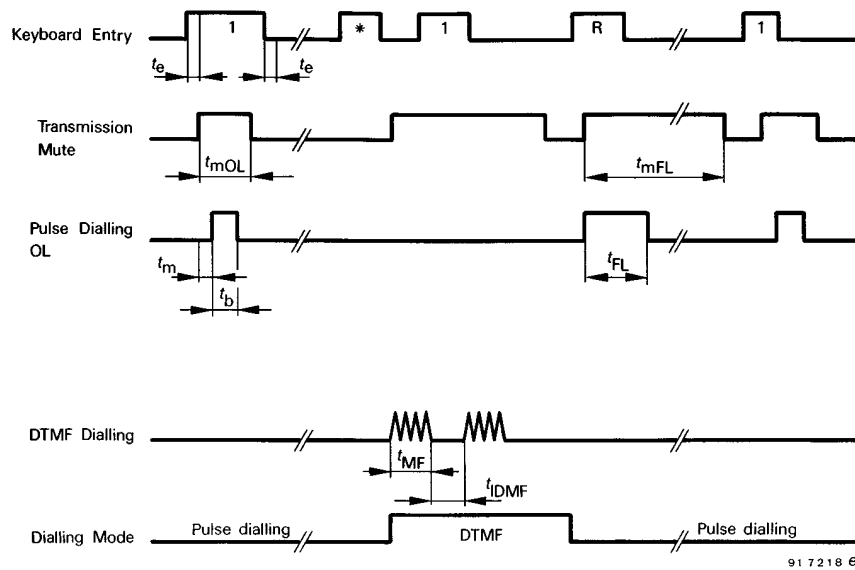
Keyboard Entry

1

*

1

R

1

$t_e$

$t_e$

Transmission Mute

$t_{mOL}$

$t_{mFL}$

Pulse Dialling OL

$t_m$

$t_b$

$t_{FL}$

DTMF Dialling

$t_{MF}$

$t_{IDMF}$

Dialling Mode

Pulse dialling

DTMF

Pulse dialling

91 7218 6